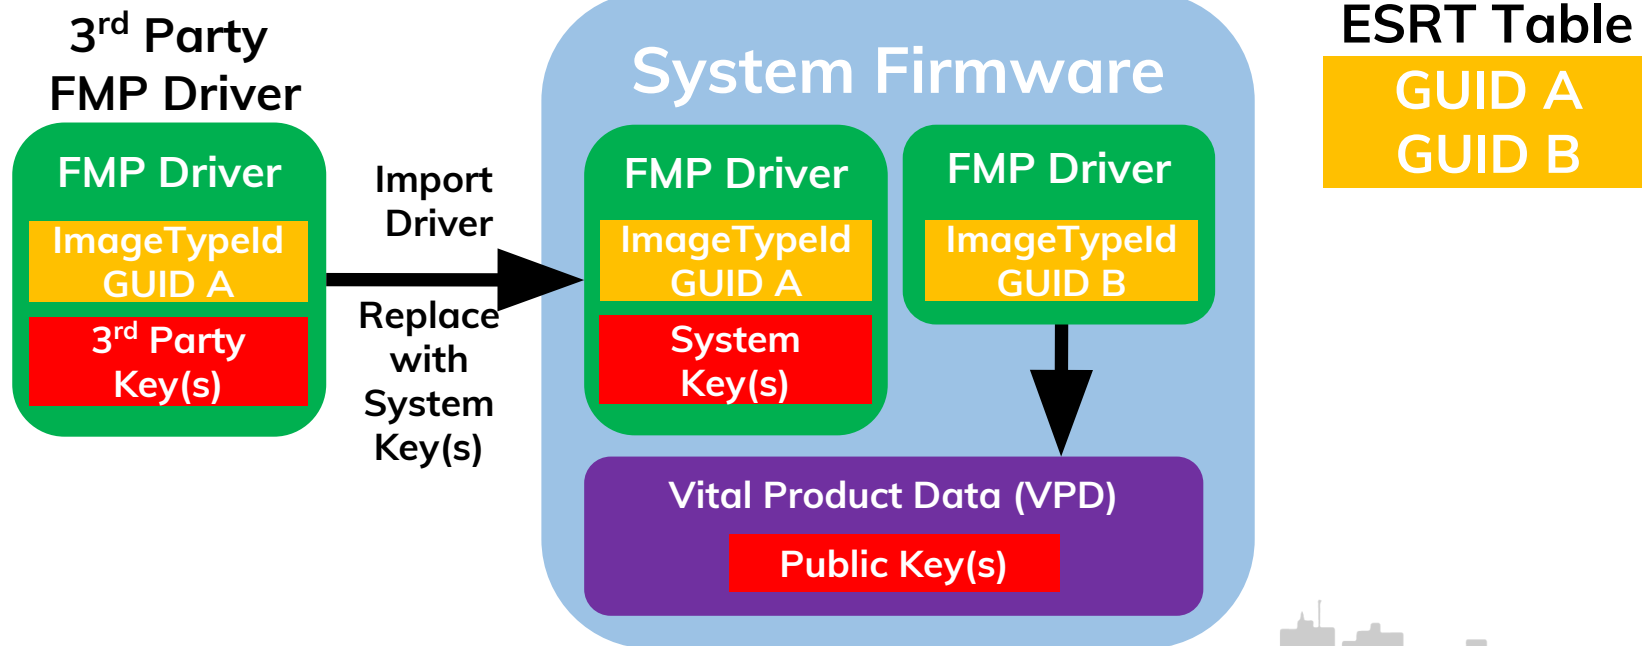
3$^{rd}$ Party FMP Driver

FMP Driver
ImageTypeId GUID A
3$^{rd}$ Party Key(s)

Import Driver

Replace with System Key(s)

System Firmware

FMP Driver
ImageTypeId GUID A
System Key(s)

FMP Driver
ImageTypeId GUID B

Vital Product Data (VPD)
Public Key(s)

ESRT Table
GUID A
GUID B